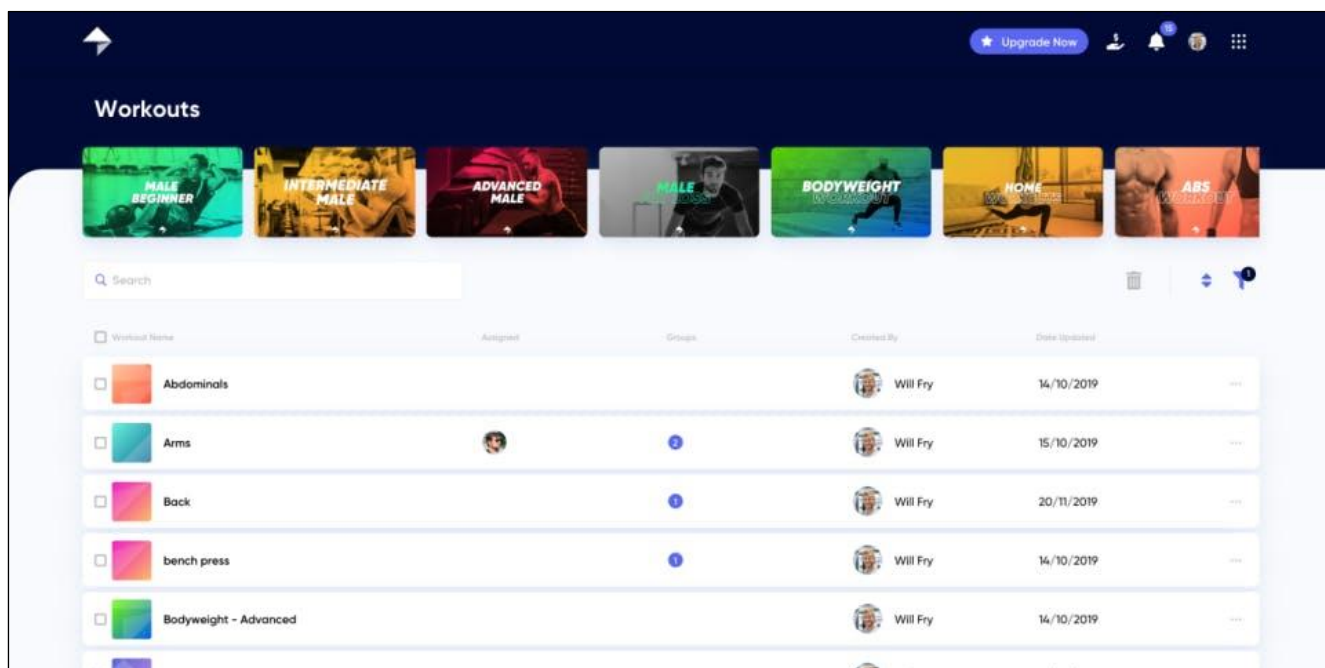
Upgrade Now

15

Workouts

MALE BEGINNER

INTERMEDIATE MALE

ADVANCED MALE

MALE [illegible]

BODYWEIGHT WORKOUT

HOME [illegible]

ABS WORKOUT

Search

1

| Workout Name | Assigned | Groups | Created By | Date Updated |
|---|---|---|---|---|
| Abdominals | | | Will Fry | 14/10/2019 |
| Arms | | 2 | Will Fry | 15/10/2019 |
| Back | | 1 | Will Fry | 20/11/2019 |
| bench press | | 1 | Will Fry | 14/10/2019 |
| Bodyweight - Advanced | | | Will Fry | 14/10/2019 |